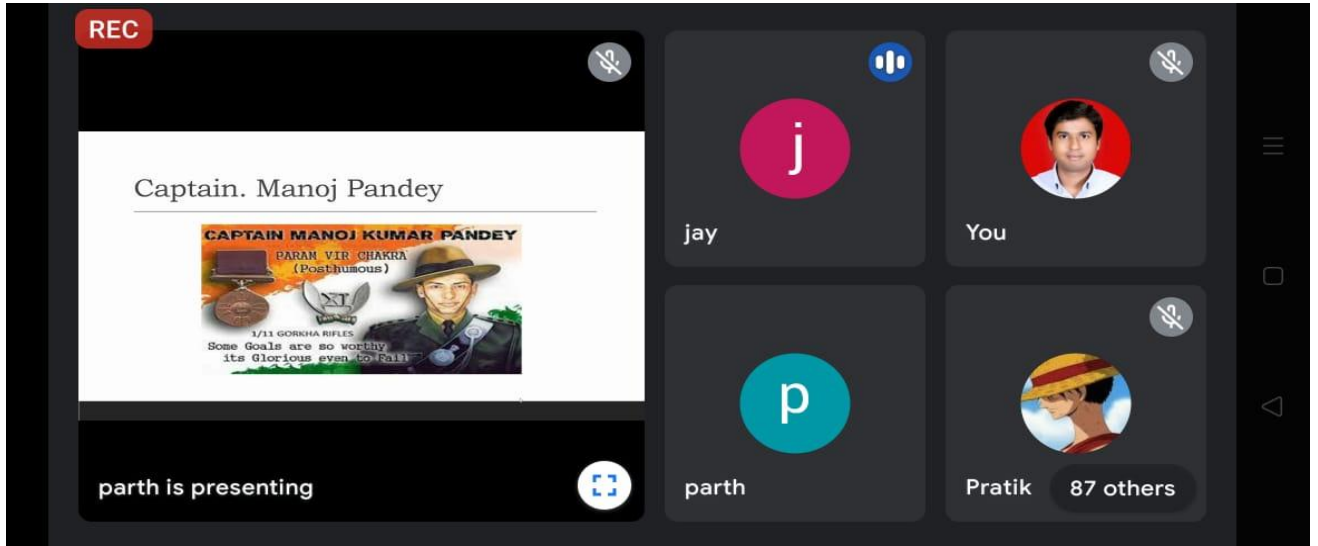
REC

Captain. Manoj Pandey

CAPTAIN MANOJ KUMAR PANDEY
PARAM VIR CHAKRA
(Posthumous)
XI
1/11 GORKHA RIFLES
Some Goals are so worthy its Glorious even to Fail

parth is presenting

j
jay

You

p
parth

Pratik
87 others